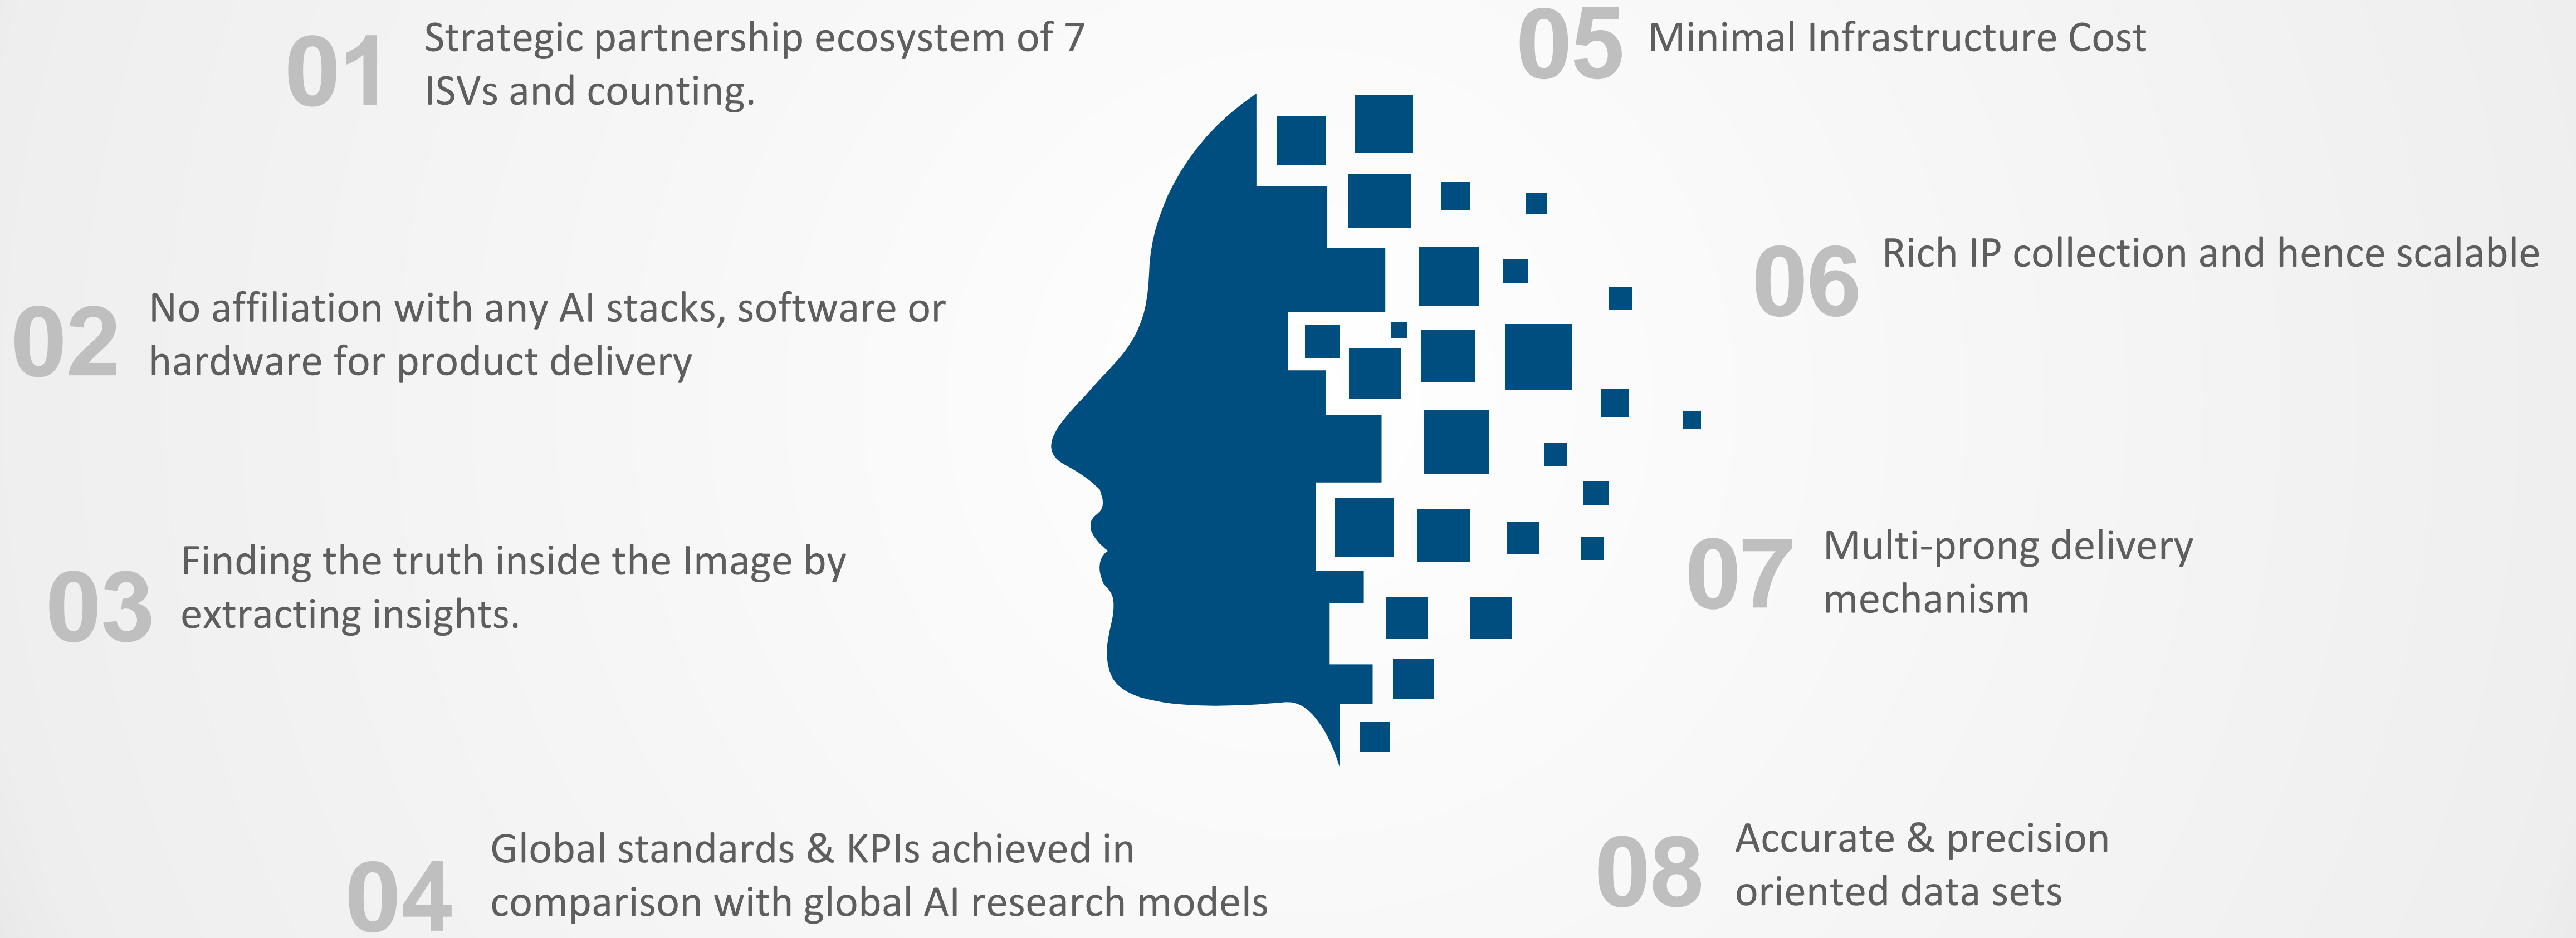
01 Strategic partnership ecosystem of 7 ISVs and counting.

02 No affiliation with any AI stacks, software or hardware for product delivery

03 Finding the truth inside the Image by extracting insights.

04 Global standards & KPIs achieved in comparison with global AI research models

05 Minimal Infrastructure Cost

06 Rich IP collection and hence scalable

07 Multi-prong delivery mechanism

08 Accurate & precision oriented data sets